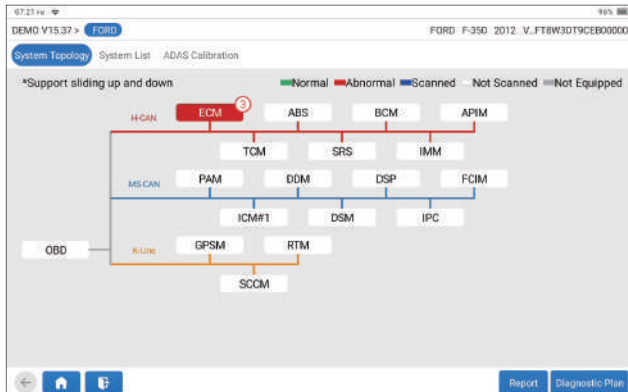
07:21 PM
96%

DEMO V15.37 > FORD
FORD F-350 2012 V...FT8W3DT9CEB00000

System Topology System List ADAS Calibration

*Support sliding up and down
Normal Abnormal Scanned Not Scanned Not Equipped

H-CAN
ECM 3
ABS
BCM
APIM
TCM
SRS
IMM

MS-CAN
PAM
DDM
DSP
FCIM
ICM#1
DSM
IPC

OBD

K-Line
GPSM
RTM
SCCM

Report
Diagnostic Plan